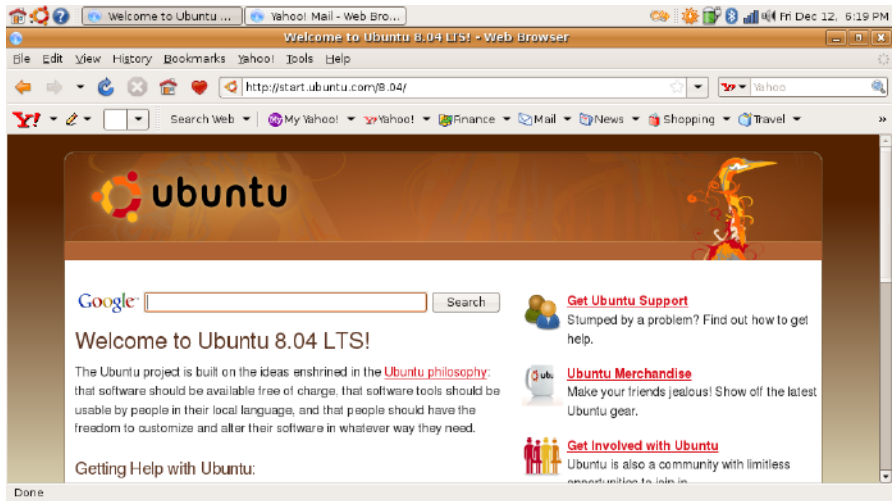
Welcome to Ubuntu ... Yahoo! Mail - Web Bro... Fri Dec 12, 6:19 PM

Welcome to Ubuntu 8.04 LTS! - Web Browser

File Edit View History Bookmarks Yahoo! Tools Help

http://start.ubuntu.com/8.04/

Yahoo

Y! Search Web My Yahoo! Yahoo! Finance Mail News Shopping Travel »

ubuntu

Google Search

Welcome to Ubuntu 8.04 LTS!

The Ubuntu project is built on the ideas enshrined in the Ubuntu philosophy: that software should be available free of charge, that software tools should be usable by people in their local language, and that people should have the freedom to customize and alter their software in whatever way they need.

Getting Help with Ubuntu:

Get Ubuntu Support
Stumped by a problem? Find out how to get help.

Ubuntu Merchandise
Make your friends jealous! Show off the latest Ubuntu gear.

Get Involved with Ubuntu
Ubuntu is also a community with limitless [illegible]

Done